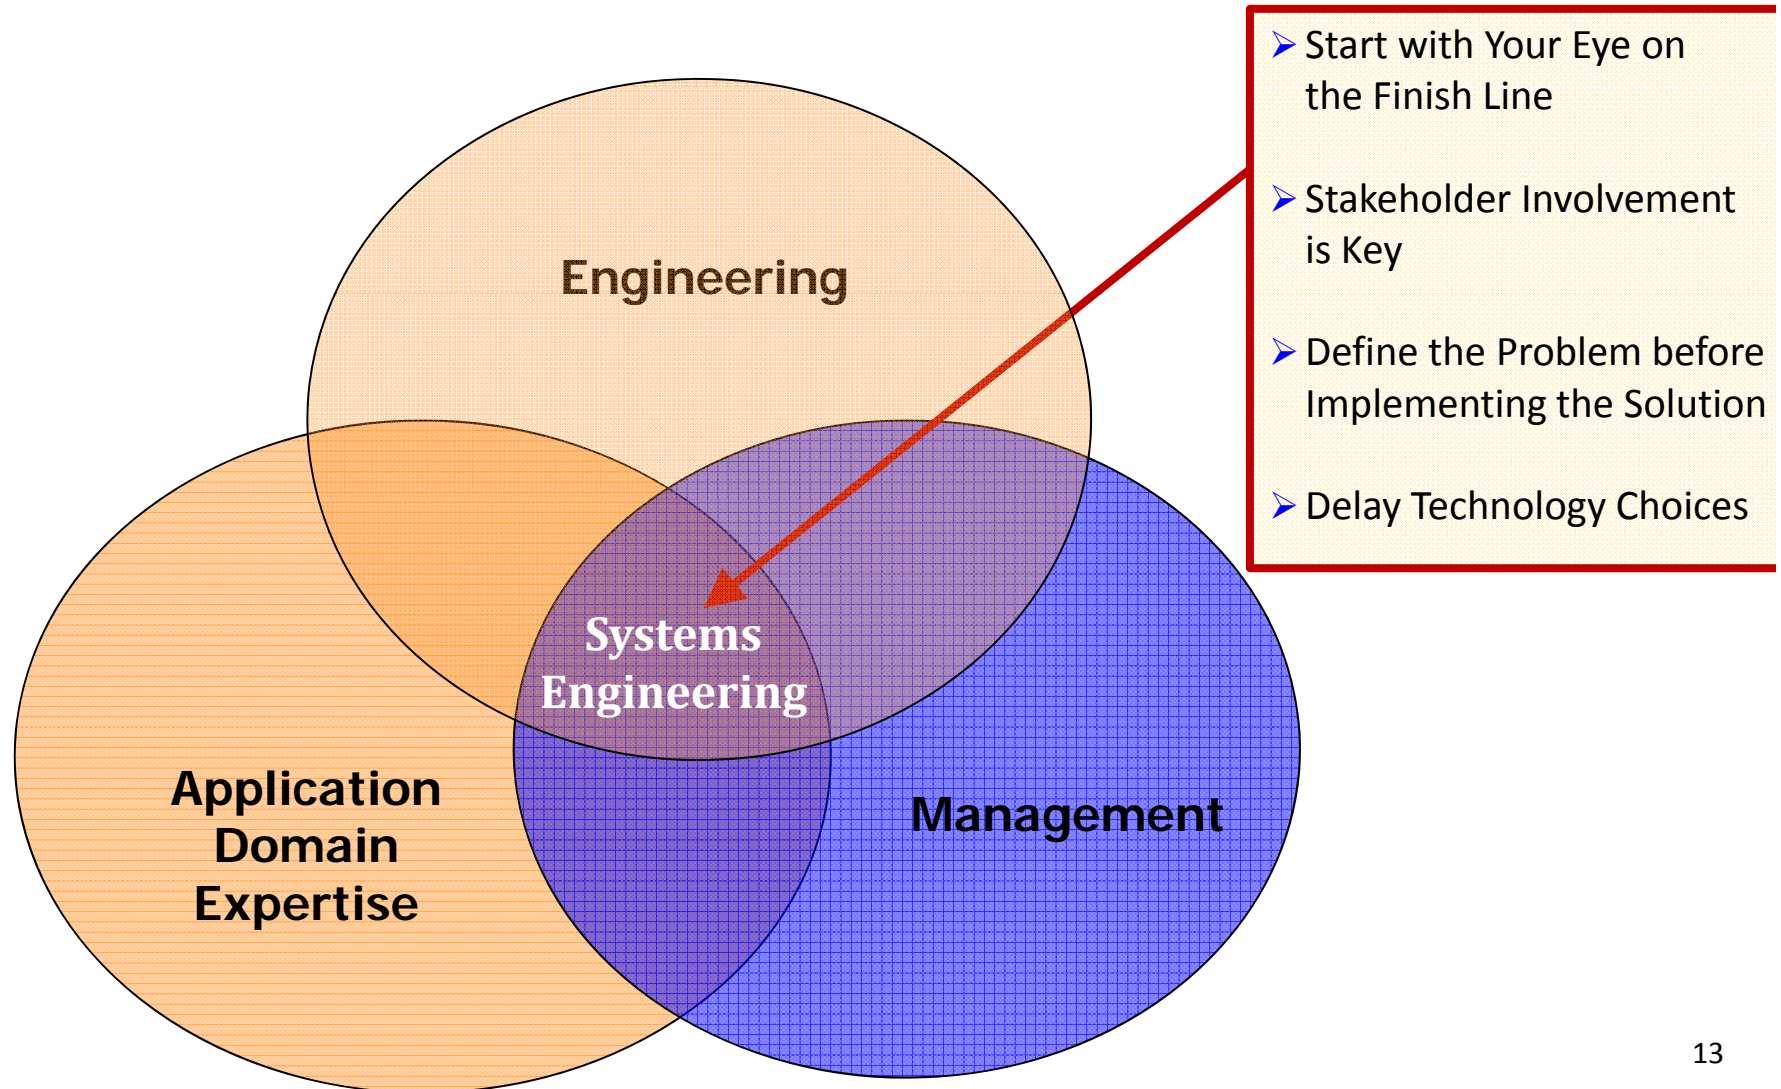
Engineering

Systems Engineering

Application Domain Expertise

Management

➢ Start with Your Eye on the Finish Line

➢ Stakeholder Involvement is Key

➢ Define the Problem before Implementing the Solution

➢ Delay Technology Choices

13